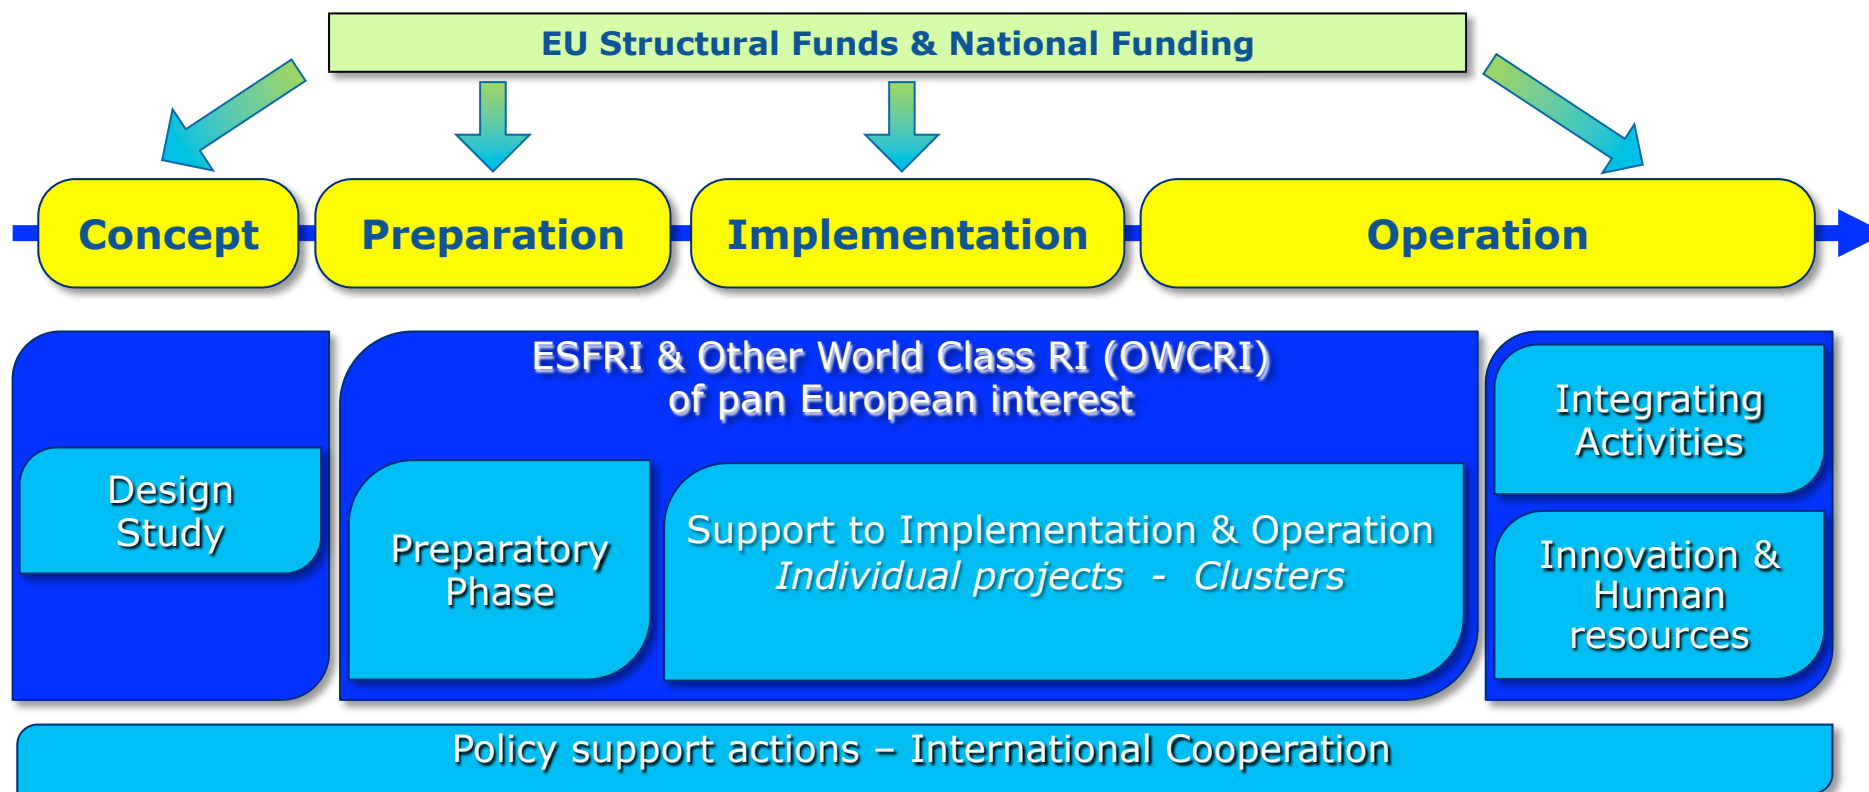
EU Structural Funds & National Funding

Concept

Preparation

Implementation

Operation

Design Study

ESFRI & Other World Class RI (OWCRI) of pan European interest

Preparatory Phase

Support to Implementation & Operation
*Individual projects - Clusters*

Integrating Activities

Innovation & Human resources

Policy support actions – International Cooperation